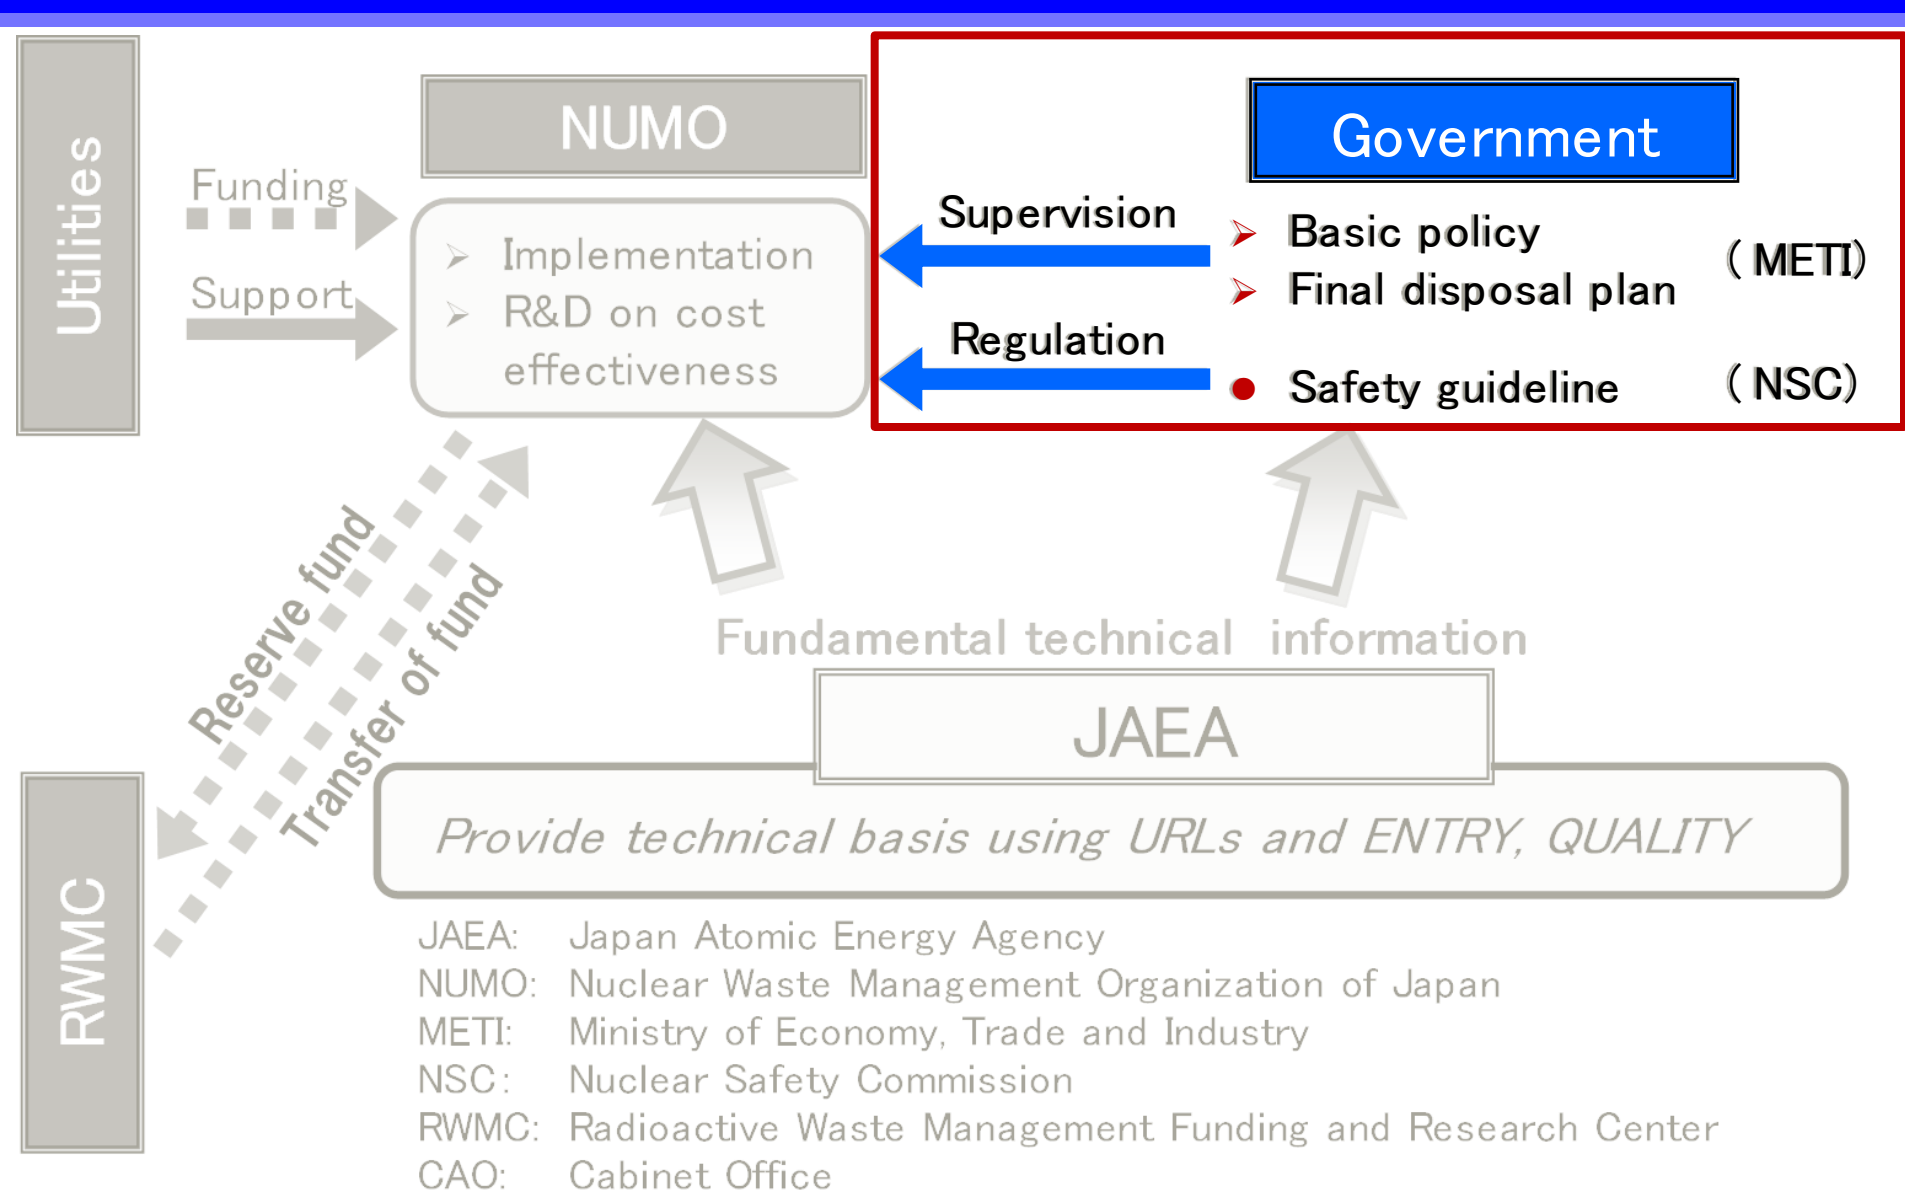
Utilities

NUMO

Funding

Support

Implementation
R&D on cost effectiveness

Government

Supervision

Regulation

Basic policy
Final disposal plan
(METI)

Safety guideline
(NSC)

Reserve fund

Transfer of fund

Fundamental technical information

JAEA

Provide technical basis using URLs and ENTRY, QUALITY

RWMC

JAEA: Japan Atomic Energy Agency
NUMO: Nuclear Waste Management Organization of Japan
METI: Ministry of Economy, Trade and Industry
NSC: Nuclear Safety Commission
RWMC: Radioactive Waste Management Funding and Research Center
CAO: Cabinet Office